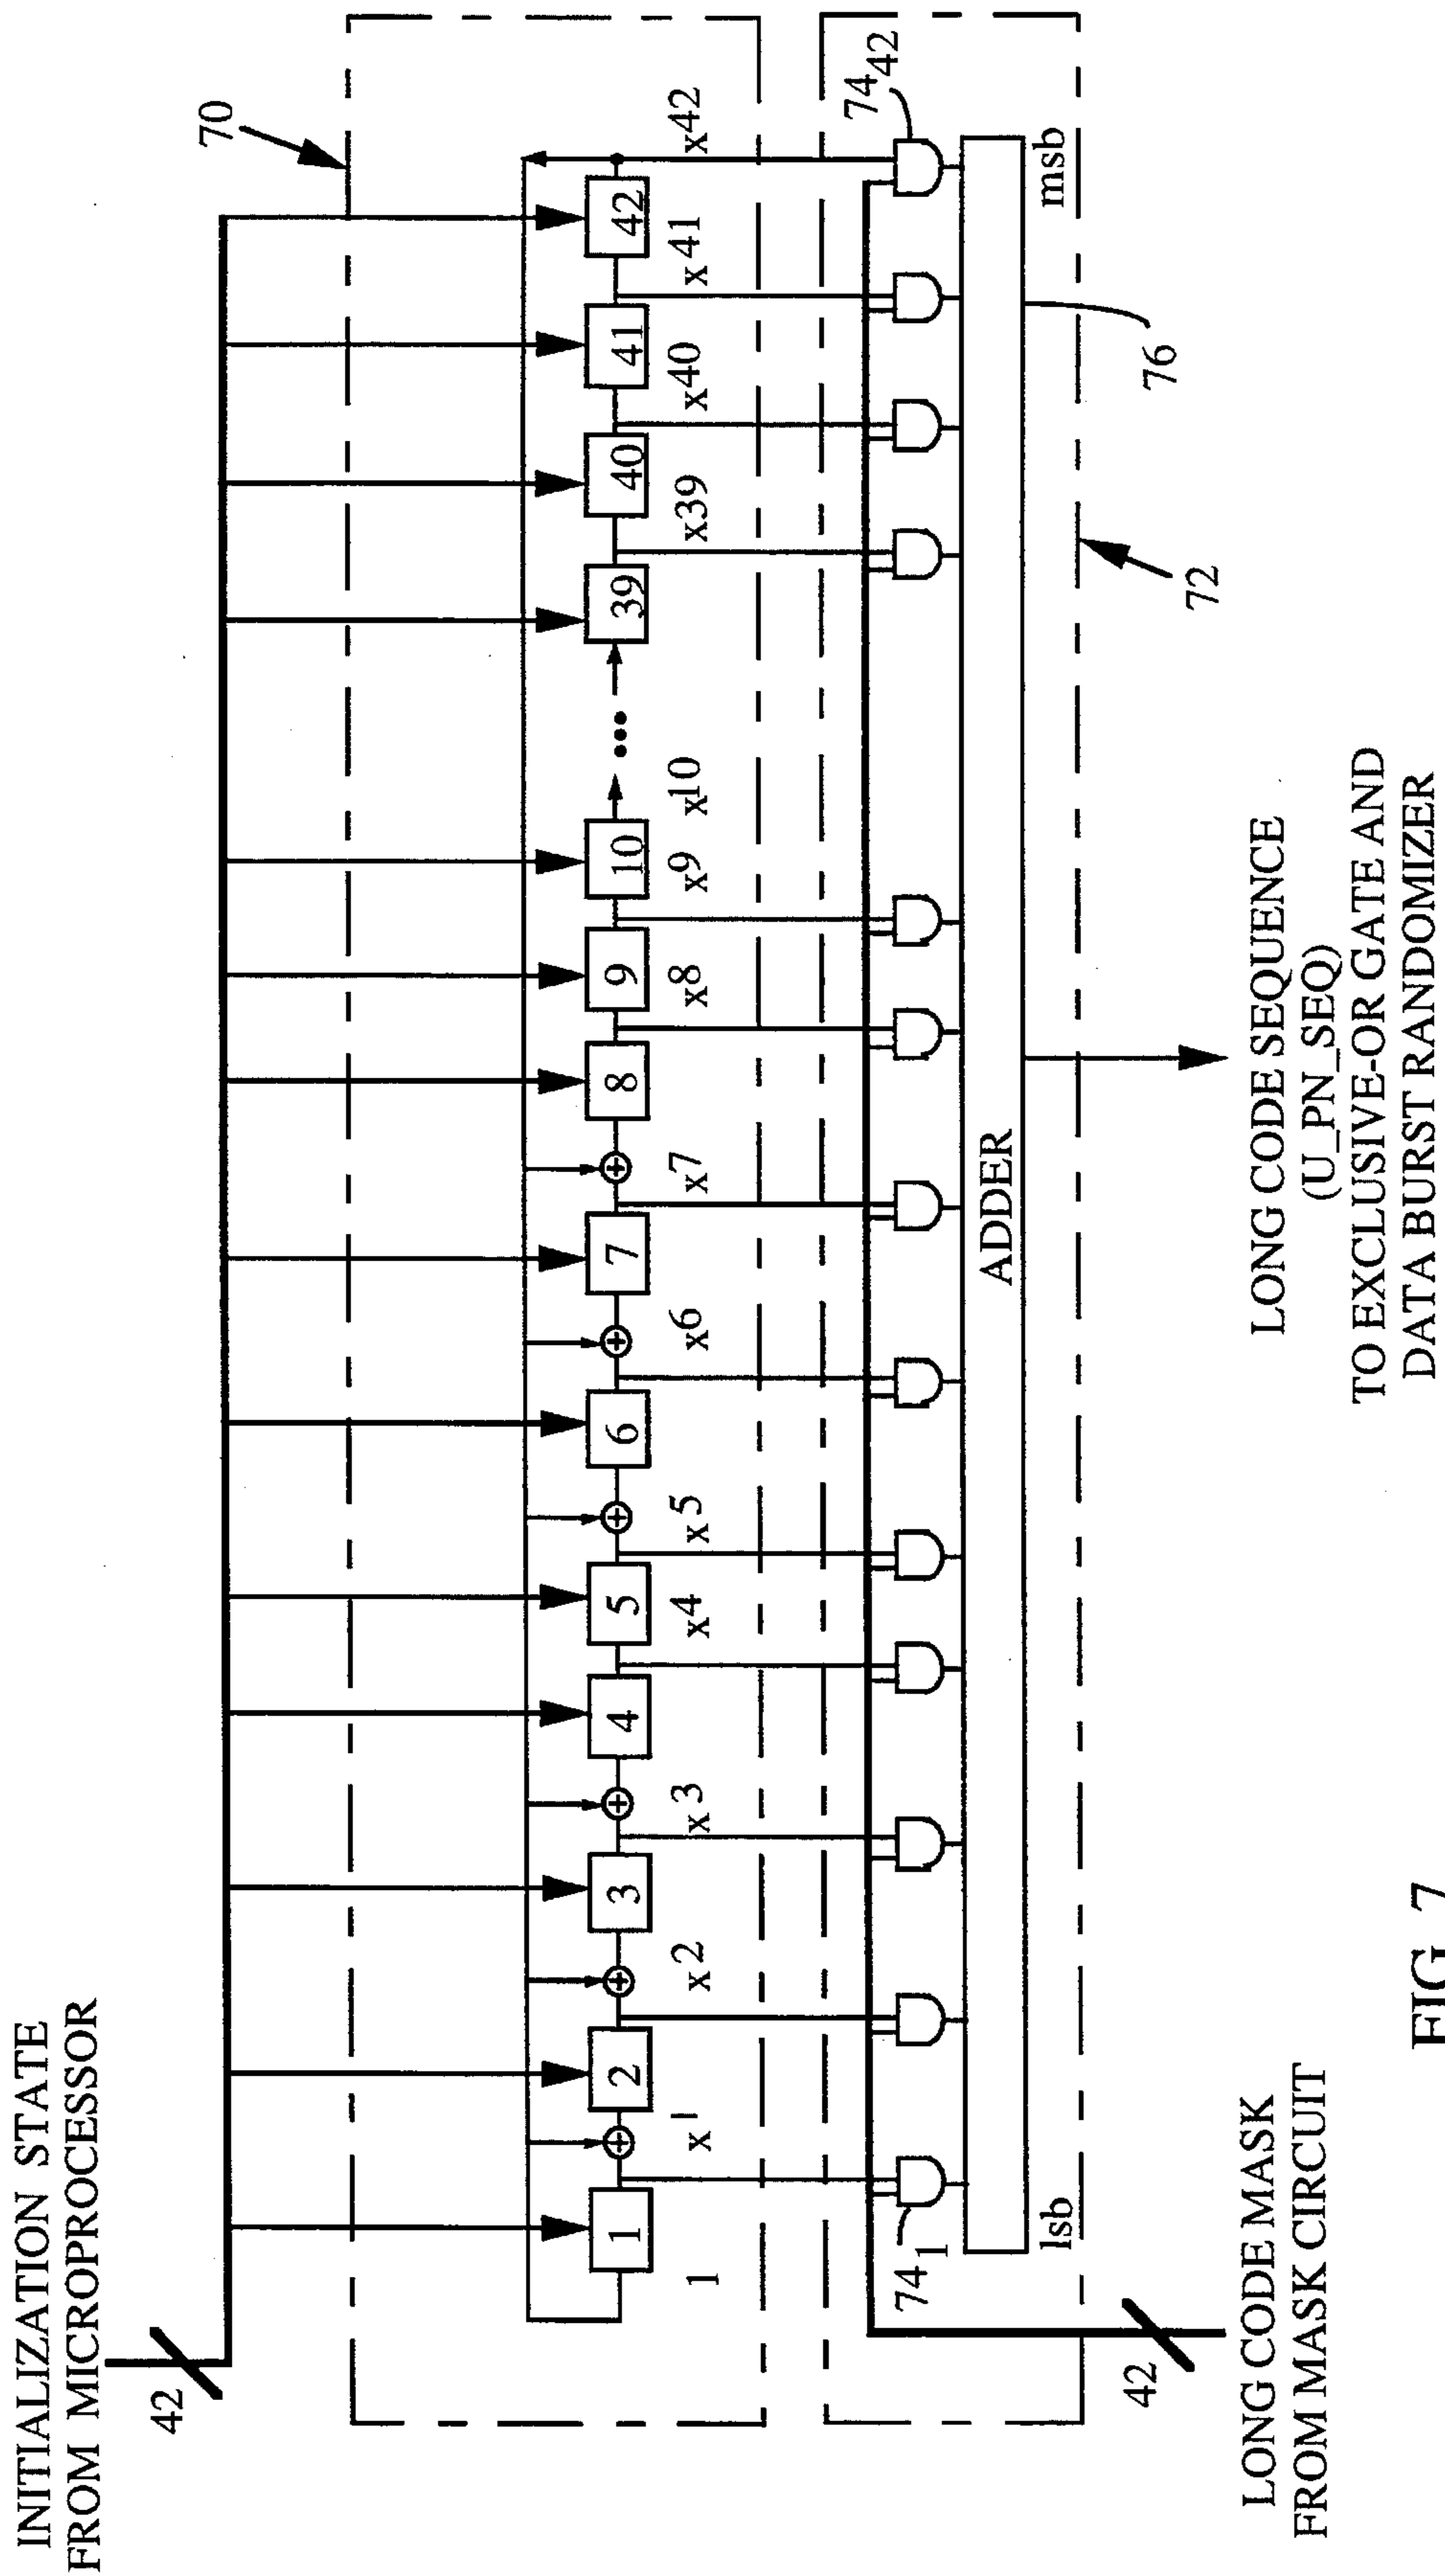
INITIALIZATION STATE FROM MICROPROCESSOR

42

70

1

1

$x^1$

2

$x^2$

3

$x^3$

4

$x^4$

5

$x^5$

6

$x^6$

7

$x^7$

8

$x^8$

9

$x^9$

10

$x^{10}$

39

$x39$

40

$x^{40}$

41

$x^{41}$

42

$x^{42}$

$74_{42}$

$74_1$

ADDER

lsb

msb

76

72

42

LONG CODE MASK FROM MASK CIRCUIT

LONG CODE SEQUENCE (U_PN_SEQ) TO EXCLUSIVE-OR GATE AND DATA BURST RANDOMIZER

FIG. 7